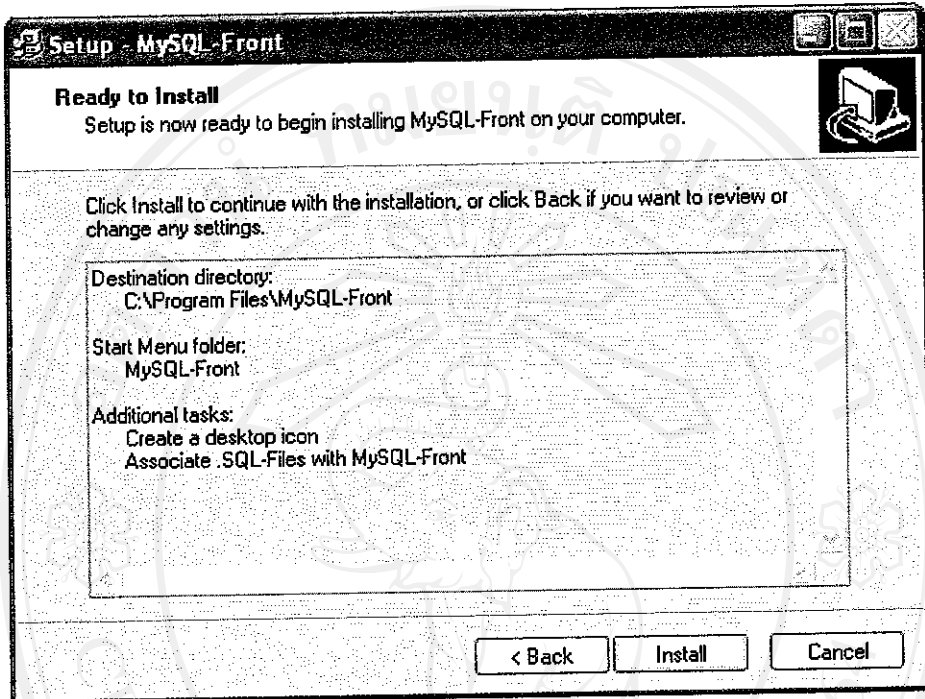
Setup - MySQL-Front

Ready to Install
Setup is now ready to begin installing MySQL-Front on your computer.

Click Install to continue with the installation, or click Back if you want to review or change any settings.

Destination directory:
C:\Program Files\MySQL-Front

Start Menu folder:
MySQL-Front

Additional tasks:
Create a desktop icon
Associate .SQL-Files with MySQL-Front

< Back
Install
Cancel